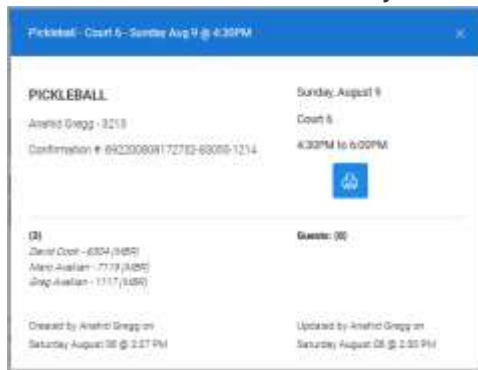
Pickleball - Court 6 - Sunday Aug 9 @ 4:30PM

×

PICKLEBALL

Anahid Gregg - 3213

Confirmation #: 6922008081172702-03050-1214

Sunday, August 9

Court 6

4:30PM to 6:00PM

(3)

David Cook - 6304 (NBR)

Mary Avalian - 7119 (NBR)

Greg Avalian - 1117 (NBR)

Guests: (0)

Created by Anahid Gregg on Saturday August 08 @ 2:37 PM

Updated by Anahid Gregg on Saturday August 08 @ 2:53 PM